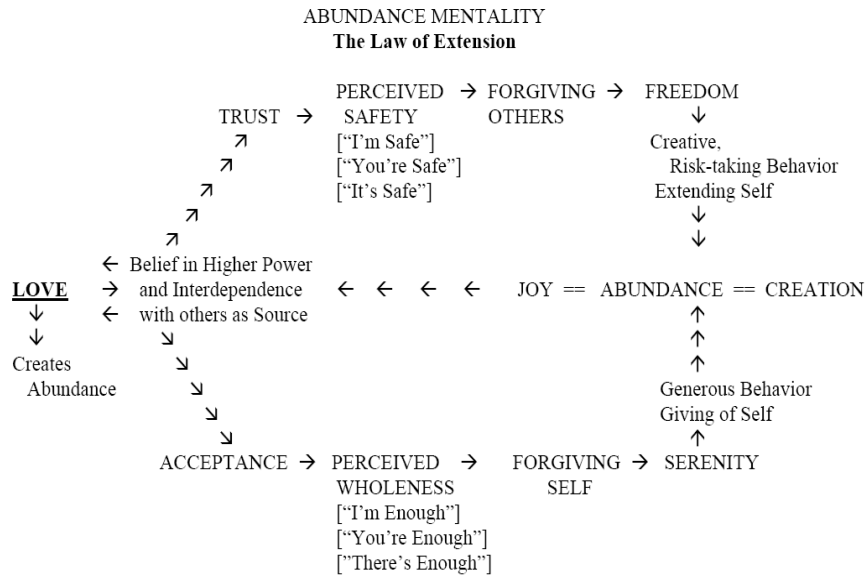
ABUNDANCE MENTALITY
**The Law of Extension**

TRUST → PERCEIVED SAFETY ["I'm Safe"] ["You're Safe"] ["It's Safe"] → FORGIVING OTHERS → FREEDOM
↓
Creative, Risk-taking Behavior Extending Self
↓
↓

↗
↗
↗
↗
↗

**LOVE**
↓
↓
Creates Abundance

← Belief in Higher Power
→ and Interdependence
← with others as Source

← ← ← ← JOY == ABUNDANCE == CREATION

↑
↑
↑
Generous Behavior Giving of Self
↑

↘
↘
↘
↘

ACCEPTANCE → PERCEIVED WHOLENESS ["I'm Enough"] ["You're Enough"] ["There's Enough"] → FORGIVING SELF → SERENITY